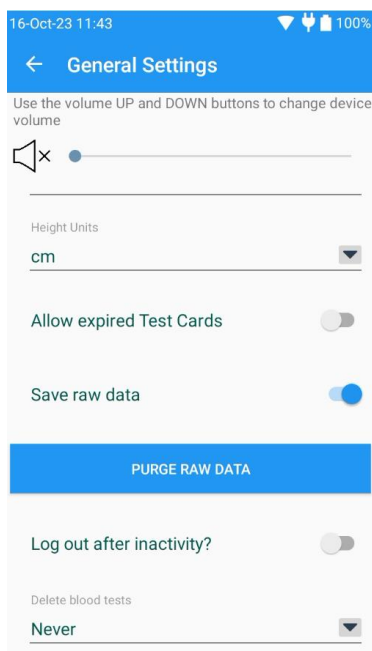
16-Oct-23 11:43

100%

General Settings

Use the volume UP and DOWN buttons to change device volume

Height Units

cm

Allow expired Test Cards

Save raw data

PURGE RAW DATA

Log out after inactivity?

Delete blood tests

Never